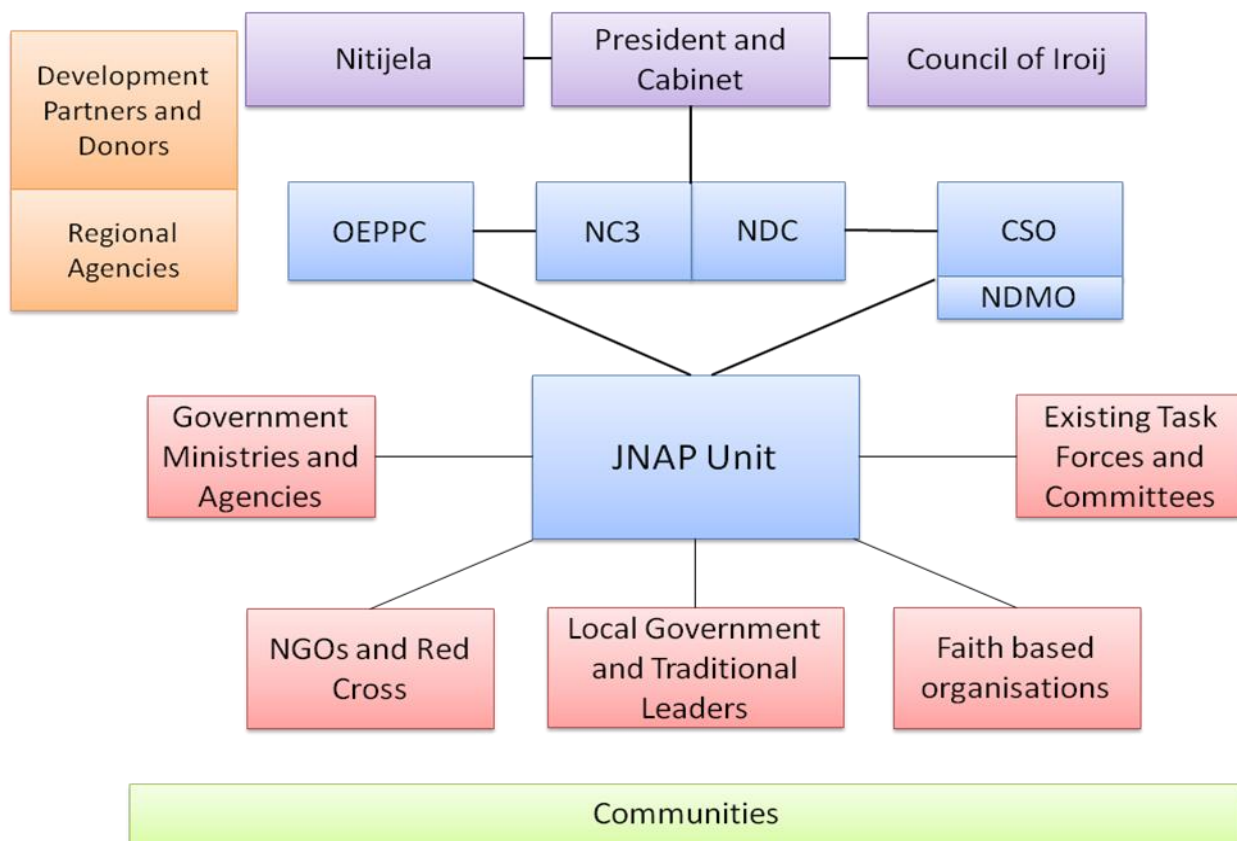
Development Partners and Donors

Regional Agencies

Nitijela

President and Cabinet

Council of Iroij

OEPPC

NC3

NDC

CSO

NDMO

Government Ministries and Agencies

JNAP Unit

Existing Task Forces and Committees

NGOs and Red Cross

Local Government and Traditional Leaders

Faith based organisations

Communities